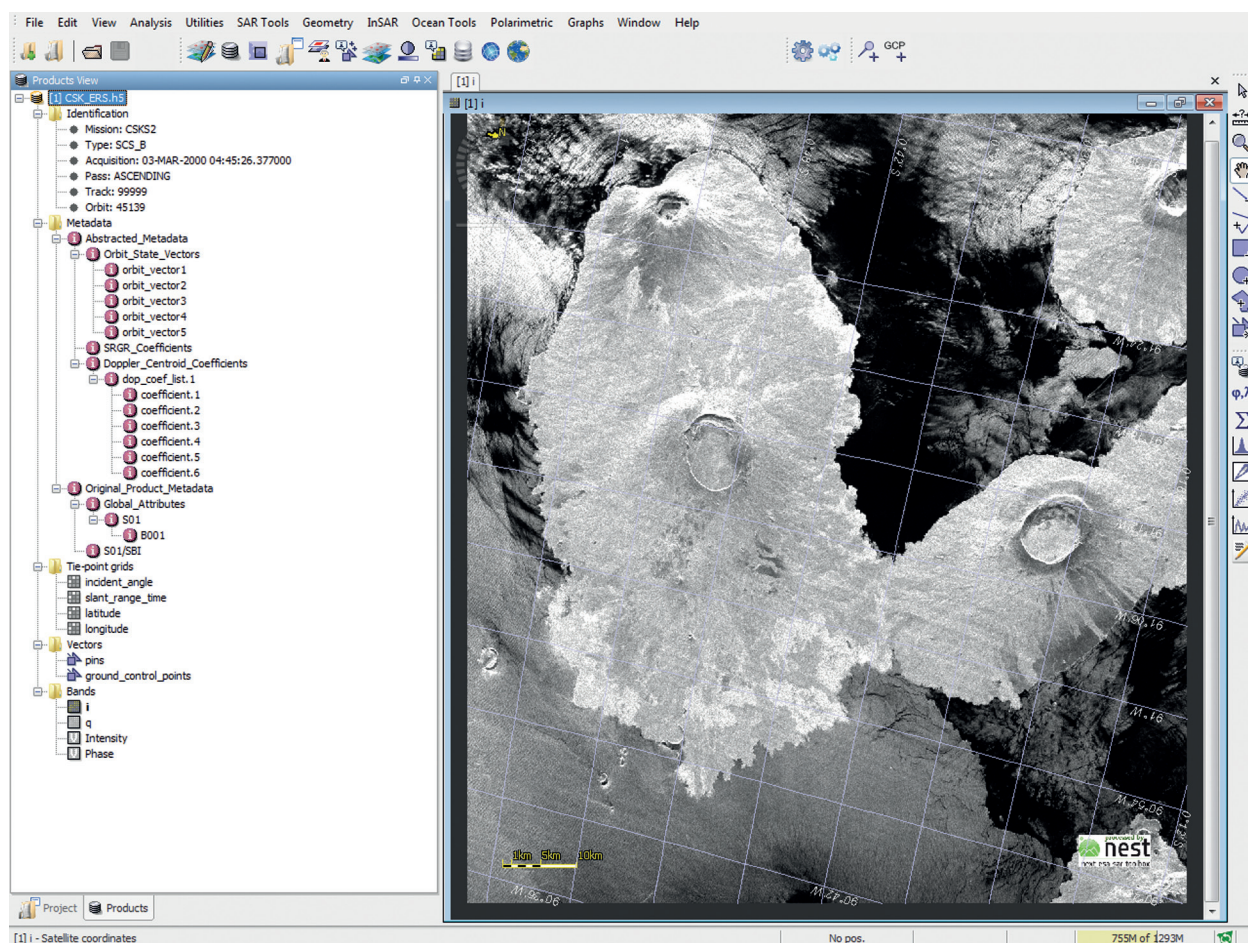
File Edit View Analysis Utilities SAR Tools Geometry InSAR Ocean Tools Polarimetric Graphs Window Help

GCP

Products View

[1] i

[1] i

[1] CSK_ERS.h5
Identification
Mission: CSKS2
Type: SCS_B
Acquisition: 03-MAR-2000 04:45:26.377000
Pass: ASCENDING
Track: 99999
Orbit: 45139
Metadata
Abstracted_Metadata
Orbit_State_Vectors
orbit_vector1
orbit_vector2
orbit_vector3
orbit_vector4
orbit_vector5
SRGR_Coefficients
Doppler_Centroid_Coefficients
dop_coef_list.1
coefficient.1
coefficient.2
coefficient.3
coefficient.4
coefficient.5
coefficient.6
Original_Product_Metadata
Global_Attributes
S01
B001
S01/SBI
Tie-point grids
incident_angle
slant_range_time
latitude
longitude
Vectors
pins
ground_control_points
Bands
i
q
Intensity
Phase

Project Products

N

0.25 S

91.4 W

91.2 W

91 W

90.8 W

90.6 W

91.0 W

1km 5km 10km

processed by
nest
next esa sar toolbox

[1] i - Satellite coordinates

No pos.

755M of 1293M